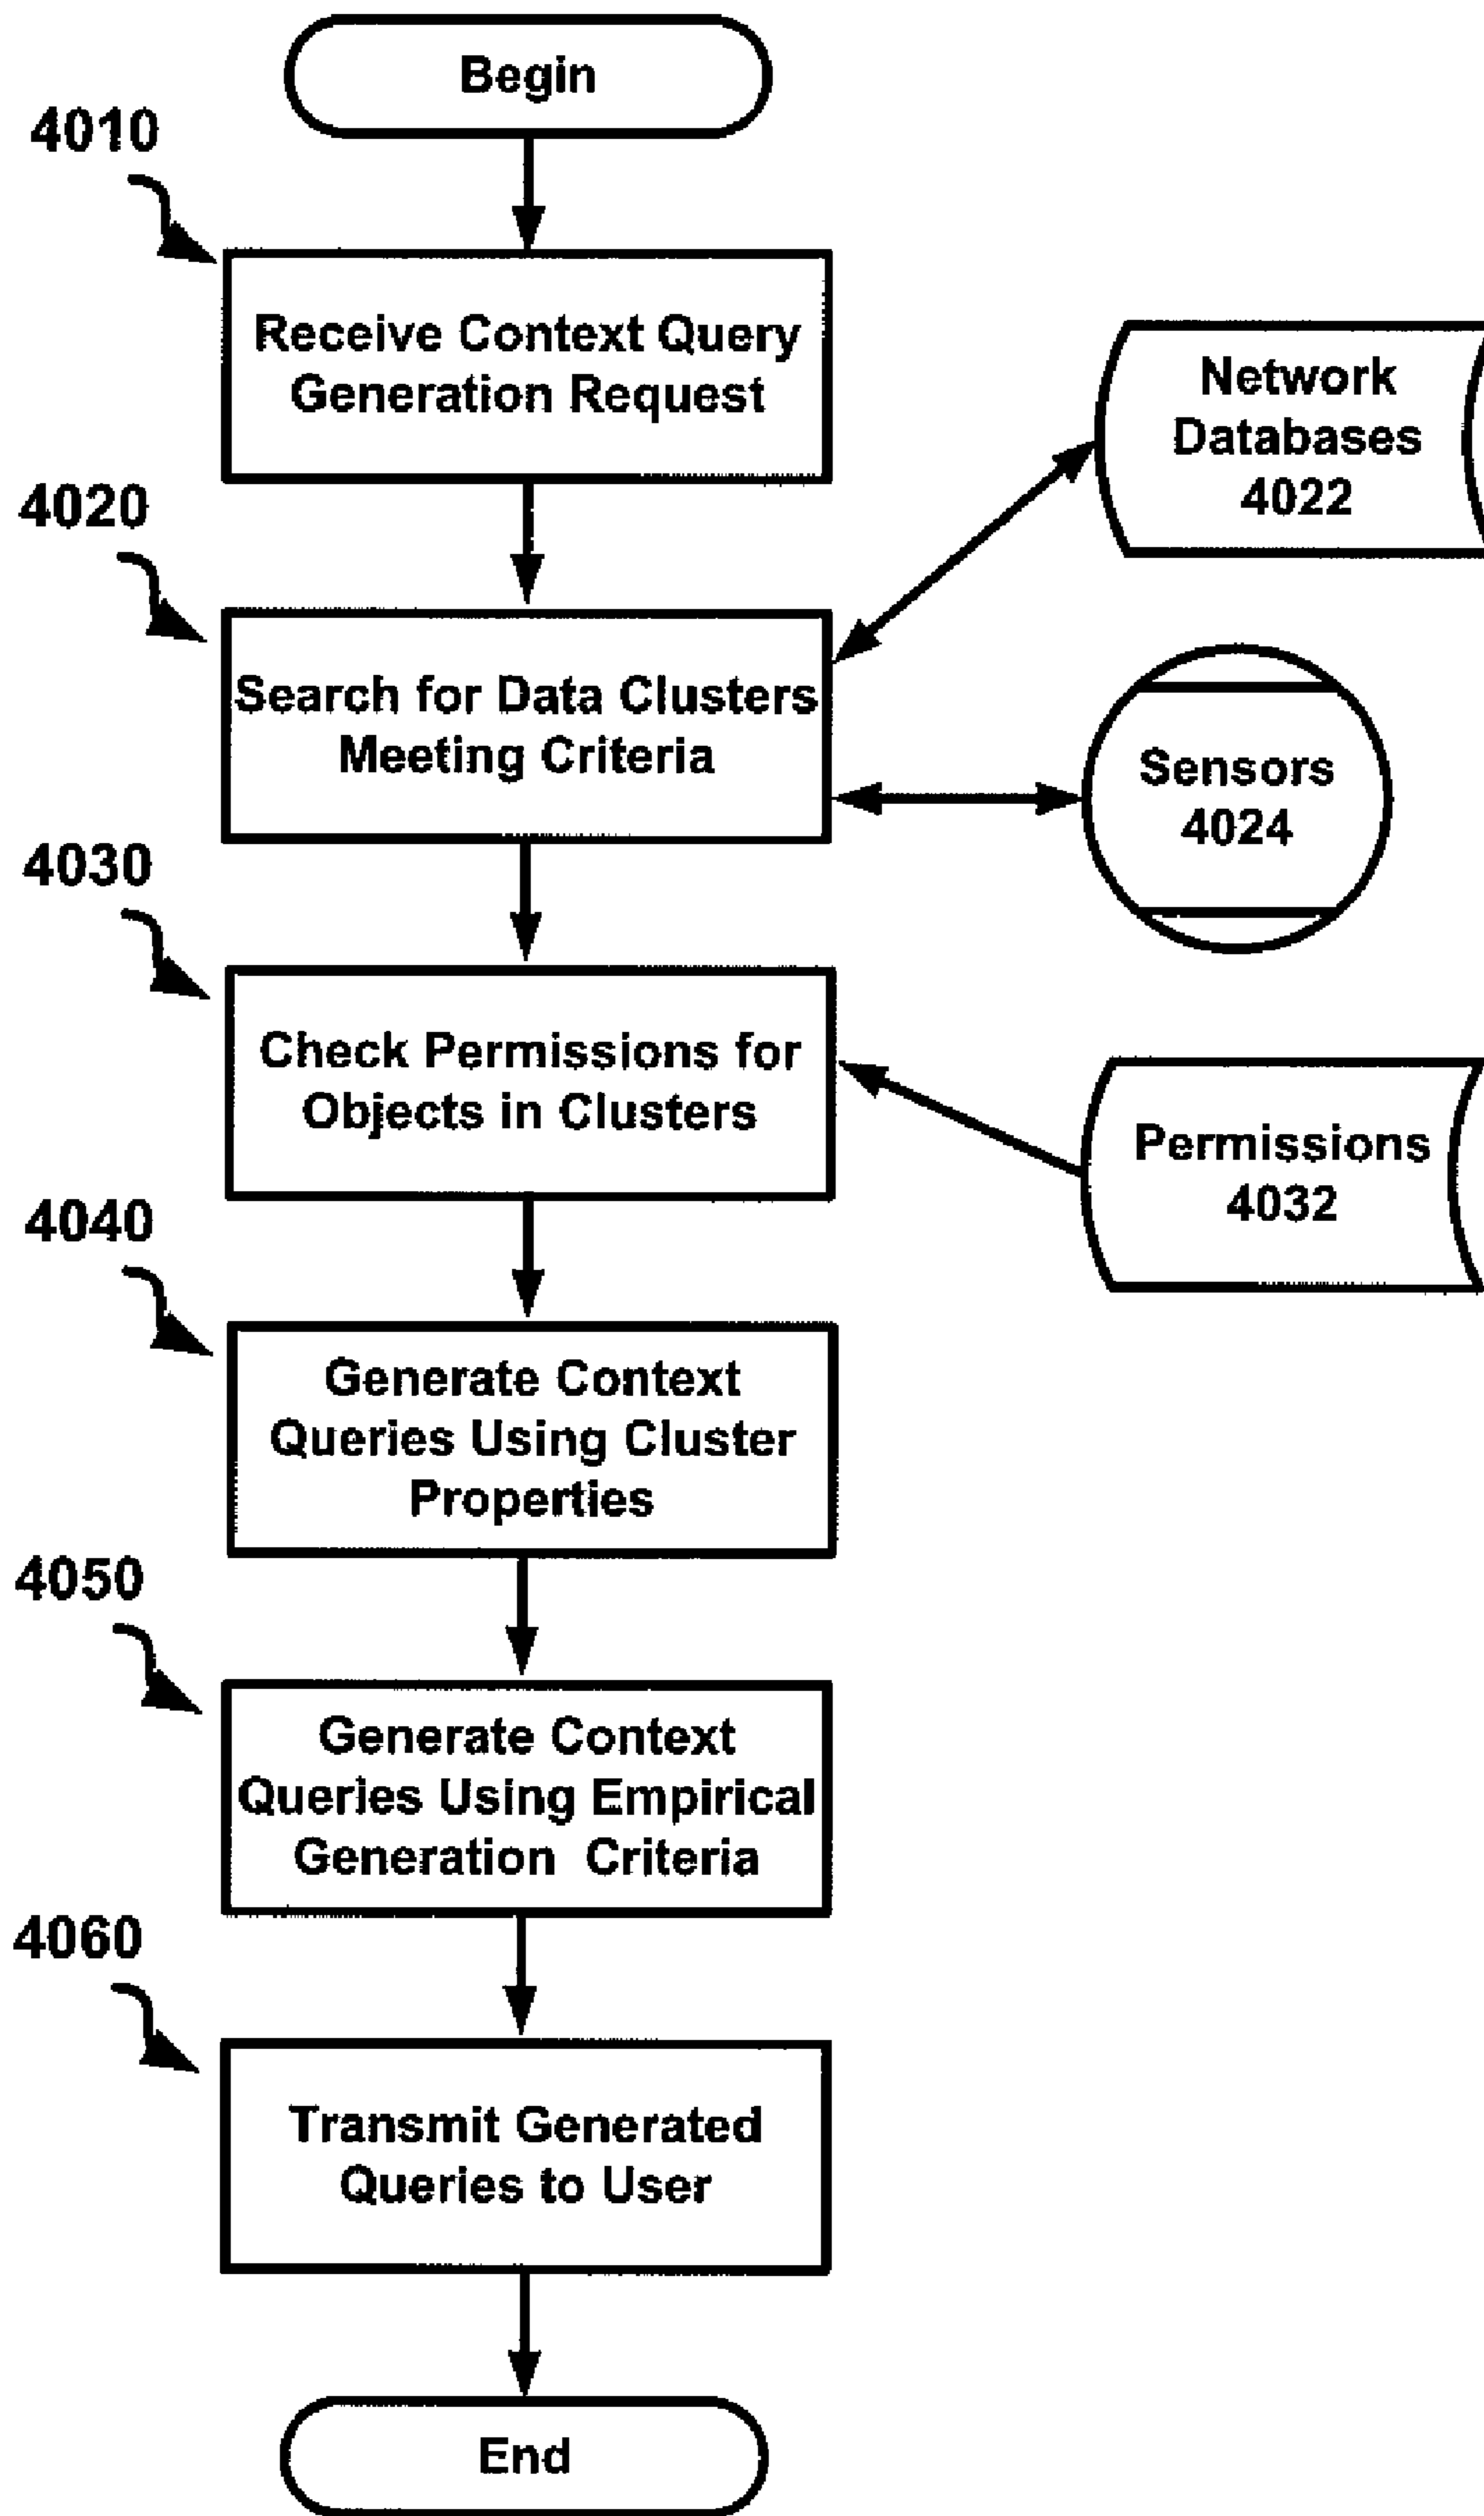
Begin

4010

Receive Context Query Generation Request

4020

Search for Data Clusters Meeting Criteria

Network Databases 4022

Sensors 4024

4030

Check Permissions for Objects in Clusters

Permissions 4032

4040

Generate Context Queries Using Cluster Properties

4050

Generate Context Queries Using Empirical Generation Criteria

4060

Transmit Generated Queries to User

End